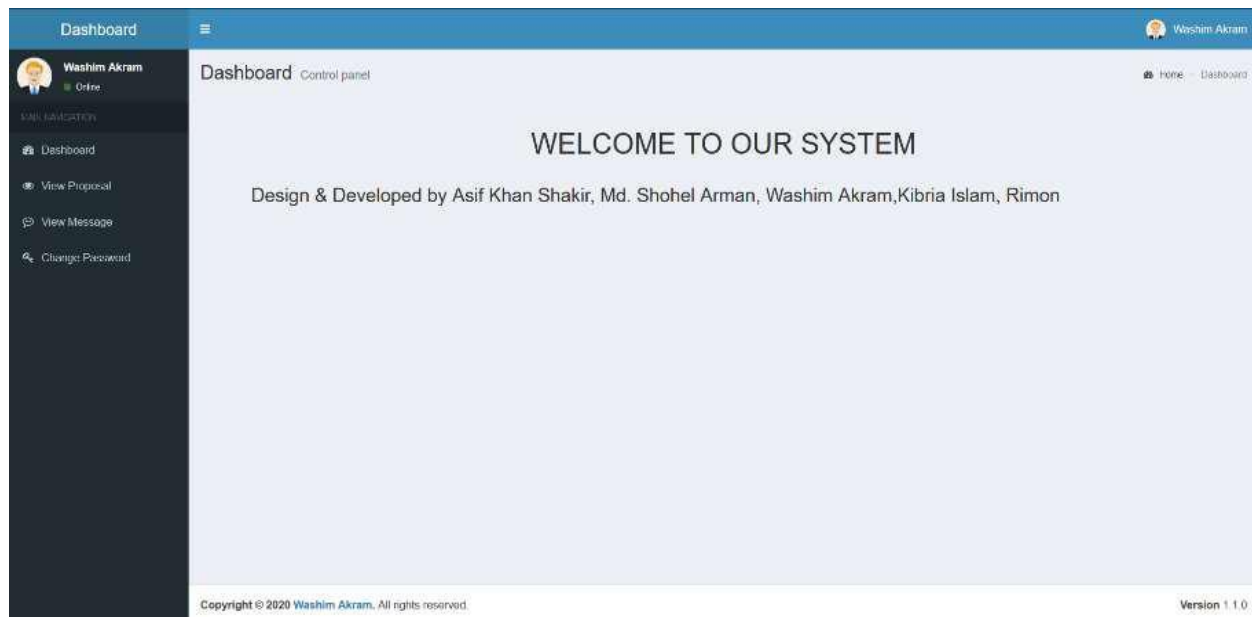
Dashboard

Washim Akram

Washim Akram
Online

MAIN NAVIGATION

Dashboard

View Proposal

View Message

Change Password

Dashboard Control panel

Home > Dashboard

WELCOME TO OUR SYSTEM

Design & Developed by Asif Khan Shakir, Md. Shohel Arman, Washim Akram,Kibria Islam, Rimon

Copyright © 2020 Washim Akram. All rights reserved.

Version 1.1.0